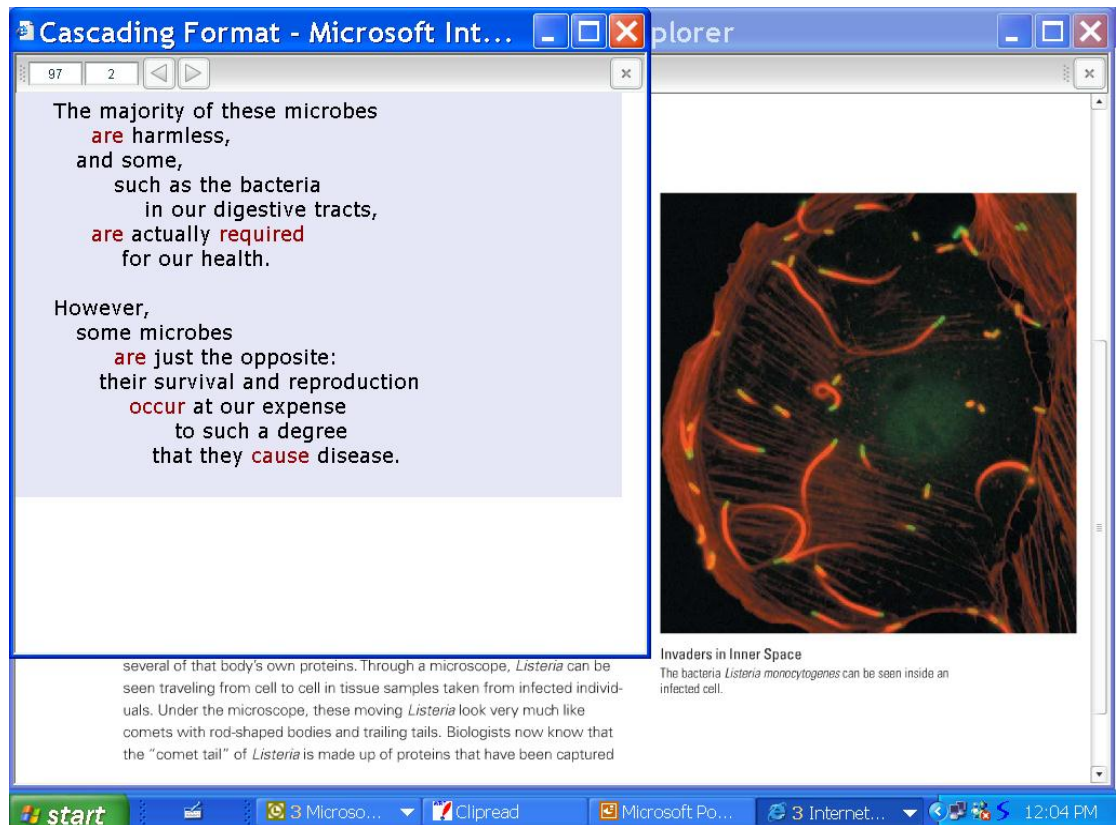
Cascading Format - Microsoft Int...

plorer

97 2

The majority of these microbes are harmless, and some, such as the bacteria in our digestive tracts, are actually required for our health.

However, some microbes are just the opposite: their survival and reproduction occur at our expense to such a degree that they cause disease.

Invaders in Inner Space
The bacteria *Listeria monocytogenes* can be seen inside an infected cell.

several of that body's own proteins. Through a microscope, *Listeria* can be seen traveling from cell to cell in tissue samples taken from infected individuals. Under the microscope, these moving *Listeria* look very much like comets with rod-shaped bodies and trailing tails. Biologists now know that the "comet tail" of *Listeria* is made up of proteins that have been captured

start
3 Microso...
Clipread
Microsoft Po...
3 Internet...
12:04 PM